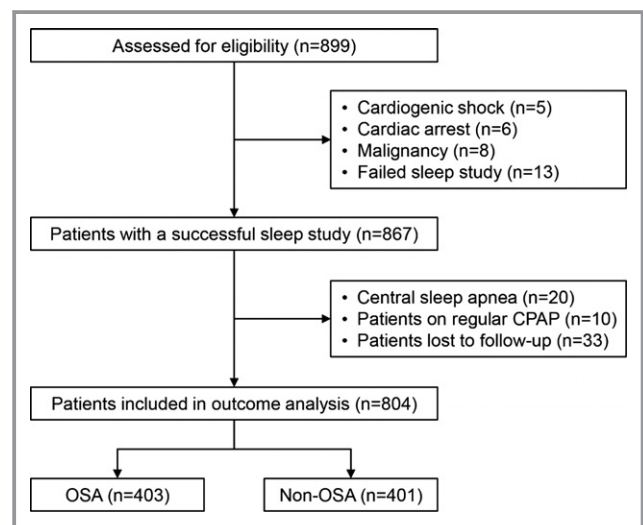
Assessed for eligibility (n=899)

• Cardiogenic shock (n=5)
• Cardiac arrest (n=6)
• Malignancy (n=8)
• Failed sleep study (n=13)

Patients with a successful sleep study (n=867)

• Central sleep apnea (n=20)
• Patients on regular CPAP (n=10)
• Patients lost to follow-up (n=33)

Patients included in outcome analysis (n=804)

OSA (n=403)

Non-OSA (n=401)